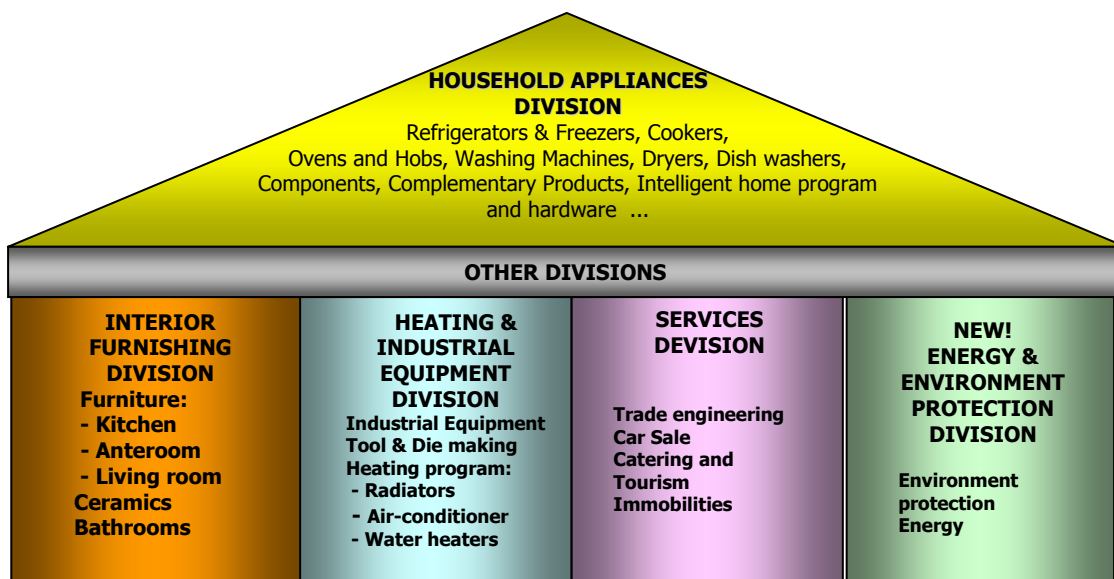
HOUSEHOLD APPLIANCES DIVISION

Refrigerators & Freezers, Cookers, Ovens and Hobs, Washing Machines, Dryers, Dish washers, Components, Complementary Products, Intelligent home program and hardware ...

OTHER DIVISIONS

INTERIOR FURNISHING DIVISION

Furniture:
- Kitchen
- Anteroom
- Living room
Ceramics
Bathrooms

HEATING & INDUSTRIAL EQUIPMENT DIVISION

Industrial Equipment
Tool & Die making
Heating program:
- Radiators
- Air-conditioner
- Water heaters

SERVICES DEVISION

Trade engineering
Car Sale
Catering and Tourism
Immobilities

NEW! ENERGY & ENVIRONMENT PROTECTION DIVISION

Environment protection
Energy